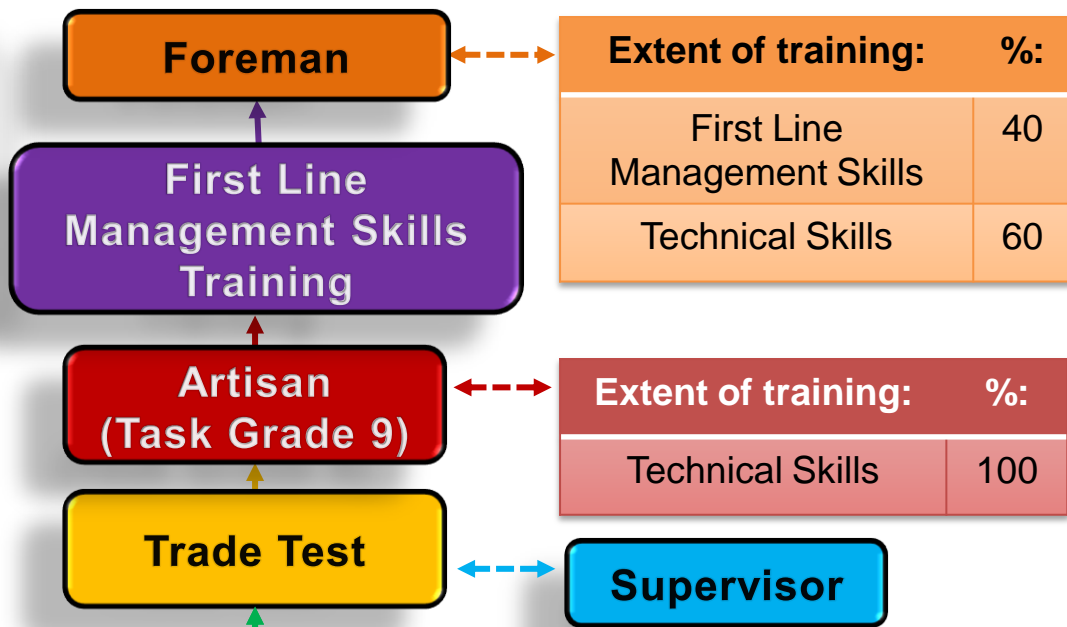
Foreman

| Extent of training: | %: |
|---|---|
| First Line Management Skills | 40 |
| Technical Skills | 60 |

First Line Management Skills Training

Artisan (Task Grade 9)

| Extent of training: | %: |
|---|---|
| Technical Skills | 100 |

Trade Test

Supervisor